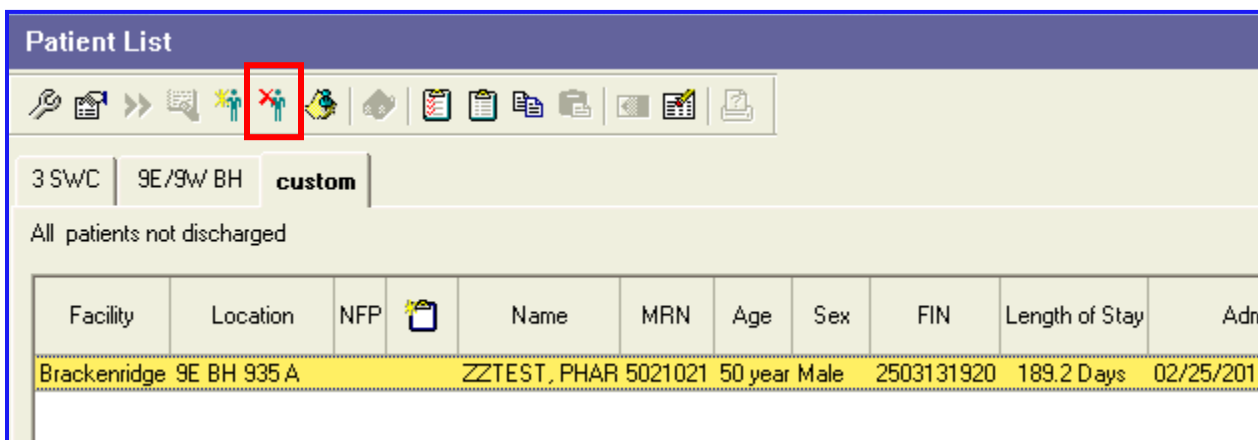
Patient List

3 SWC | 9E/9W BH | custom

All patients not discharged

| Facility | Location | NFP | | Name | MRN | Age | Sex | FIN | Length of Stay | Adm |
|---|---|---|---|---|---|---|---|---|---|---|
| Brackenridge | 9E BH 935 A | | | ZZTEST, PHAR | 5021021 | 50 year | Male | 2503131920 | 189.2 Days | 02/25/201 |